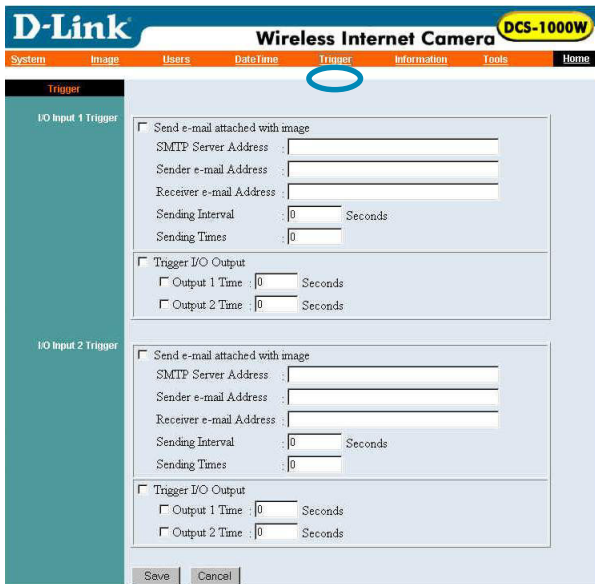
D-Link

Wireless Internet Camera DCS-1000W

System Image Users DateTime Trigger Information Tools Home

Trigger

I/O Input 1 Trigger

Send e-mail attached with image

SMTP Server Address :

Sender e-mail Address :

Receiver e-mail Address :

Sending Interval : 0 Seconds

Sending Times : 0

Trigger I/O Output

Output 1 Time : 0 Seconds

Output 2 Time : 0 Seconds

I/O Input 2 Trigger

Send e-mail attached with image

SMTP Server Address :

Sender e-mail Address :

Receiver e-mail Address :

Sending Interval : 0 Seconds

Sending Times : 0

Trigger I/O Output

Output 1 Time : 0 Seconds

Output 2 Time : 0 Seconds

Save Cancel